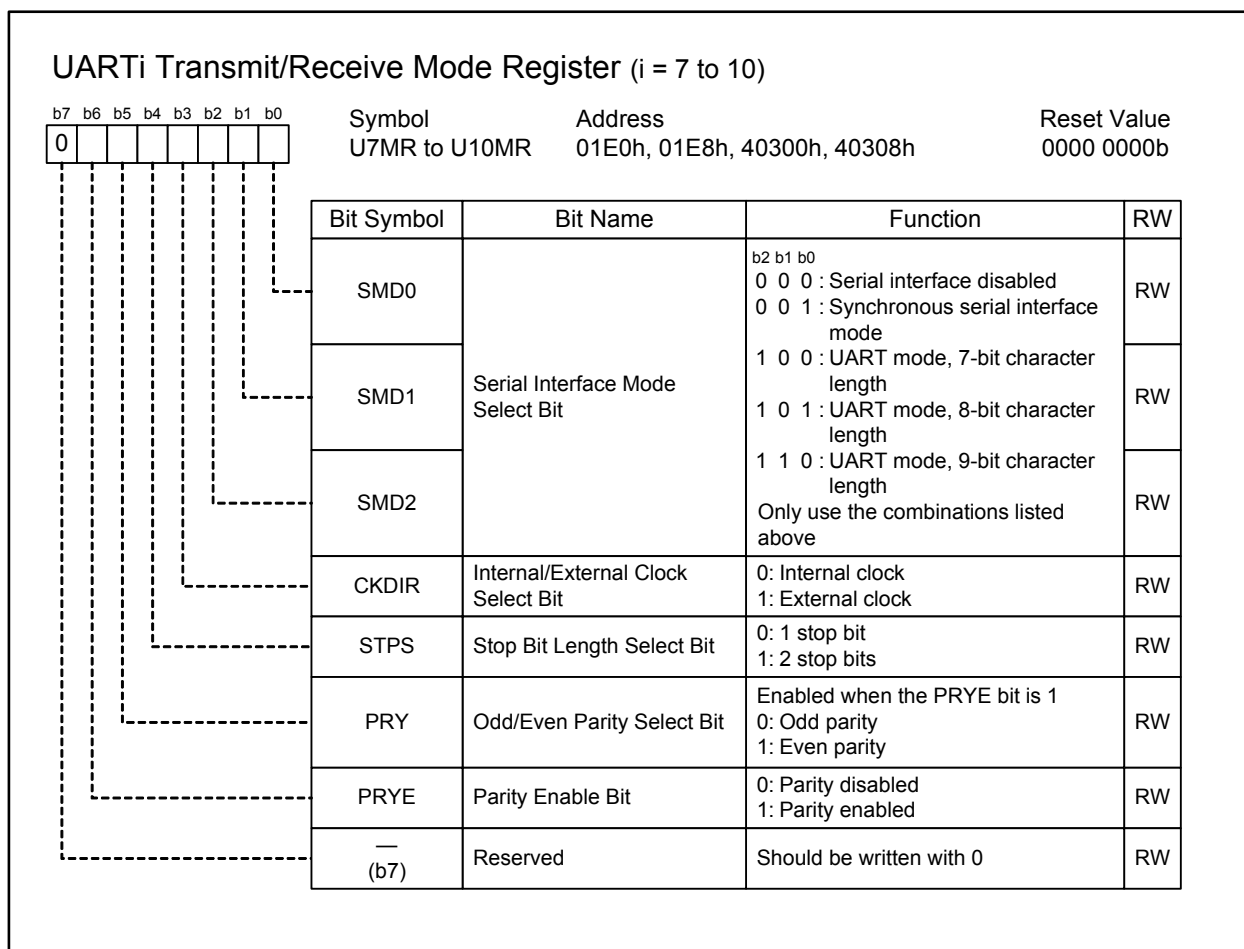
UARTi Transmit/Receive Mode Register (i = 7 to 10)

b7 b6 b5 b4 b3 b2 b1 b0
0

Symbol
U7MR to U10MR

Address
01E0h, 01E8h, 40300h, 40308h

Reset Value
0000 0000b

| Bit Symbol | Bit Name | Function | RW |
|---|---|---|---|
| SMD0 | Serial Interface Mode Select Bit | b2 b1 b0<br>0 0 0 : Serial interface disabled<br>0 0 1 : Synchronous serial interface mode<br>1 0 0 : UART mode, 7-bit character length<br>1 0 1 : UART mode, 8-bit character length<br>1 1 0 : UART mode, 9-bit character length<br>Only use the combinations listed above | RW |
| SMD1 | | | RW |
| SMD2 | | | RW |
| CKDIR | Internal/External Clock Select Bit | 0: Internal clock<br>1: External clock | RW |
| STPS | Stop Bit Length Select Bit | 0: 1 stop bit<br>1: 2 stop bits | RW |
| PRY | Odd/Even Parity Select Bit | Enabled when the PRYE bit is 1<br>0: Odd parity<br>1: Even parity | RW |
| PRYE | Parity Enable Bit | 0: Parity disabled<br>1: Parity enabled | RW |
| —<br>(b7) | Reserved | Should be written with 0 | RW |